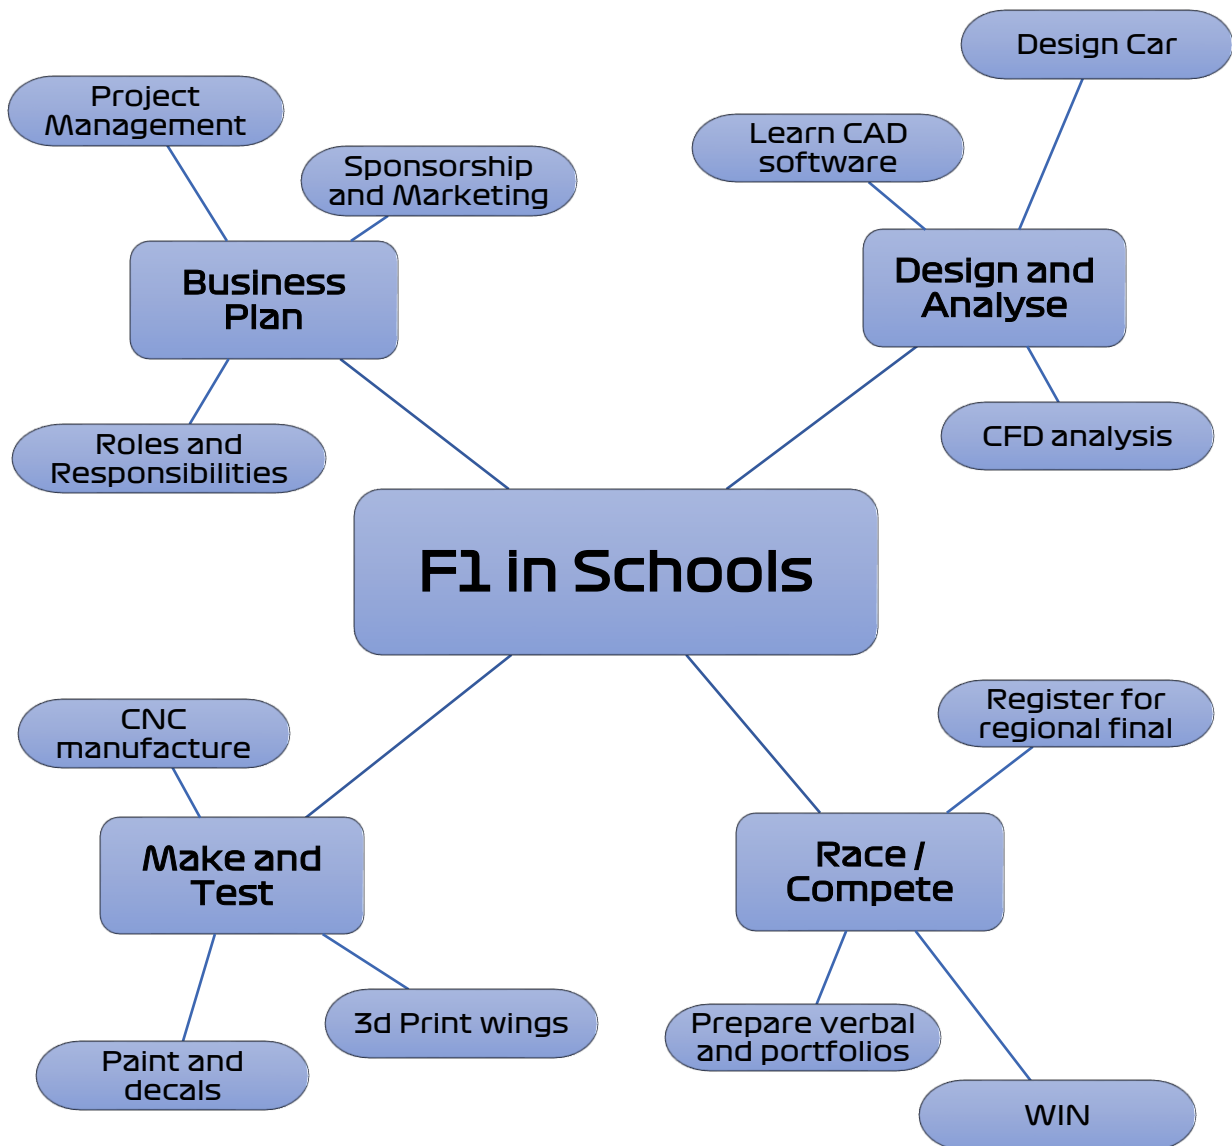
F1 in Schools

Business Plan

Project Management

Sponsorship and Marketing

Roles and Responsibilities

Design and Analyse

Design Car

Learn CAD software

CFD analysis

Make and Test

CNC manufacture

3d Print wings

Paint and decals

Race / Compete

Register for regional final

Prepare verbal and portfolios

WIN